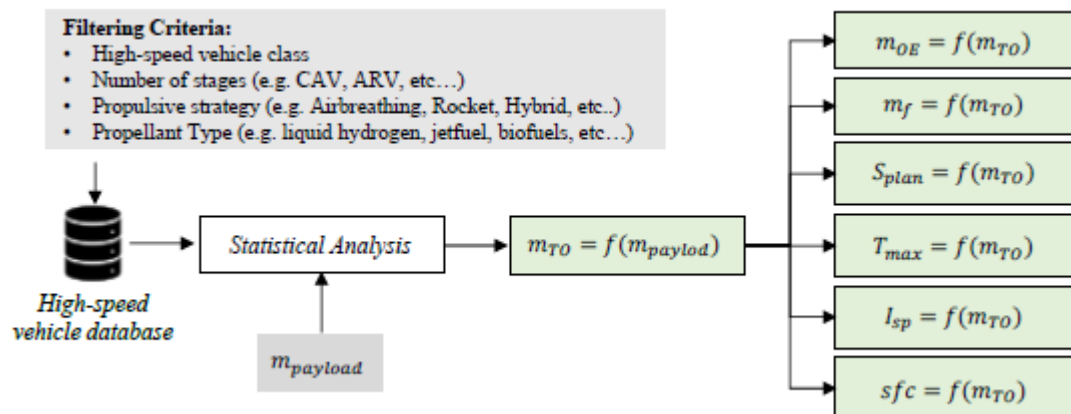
**Filtering Criteria:**
- High-speed vehicle class
- Number of stages (e.g. CAV, ARV, etc…)
- Propulsive strategy (e.g. Airbreathing, Rocket, Hybrid, etc..)
- Propellant Type (e.g. liquid hydrogen, jetfuel, biofuels, etc…)

High-speed vehicle database

Statistical Analysis

$m_{payload}$

$m_{TO} = f(m_{paylod})$

$m_{OE} = f(m_{TO})$

$m_f = f(m_{TO})$

$S_{plan} = f(m_{TO})$

$T_{max} = f(m_{TO})$

$I_{sp} = f(m_{TO})$

$sfc = f(m_{TO})$